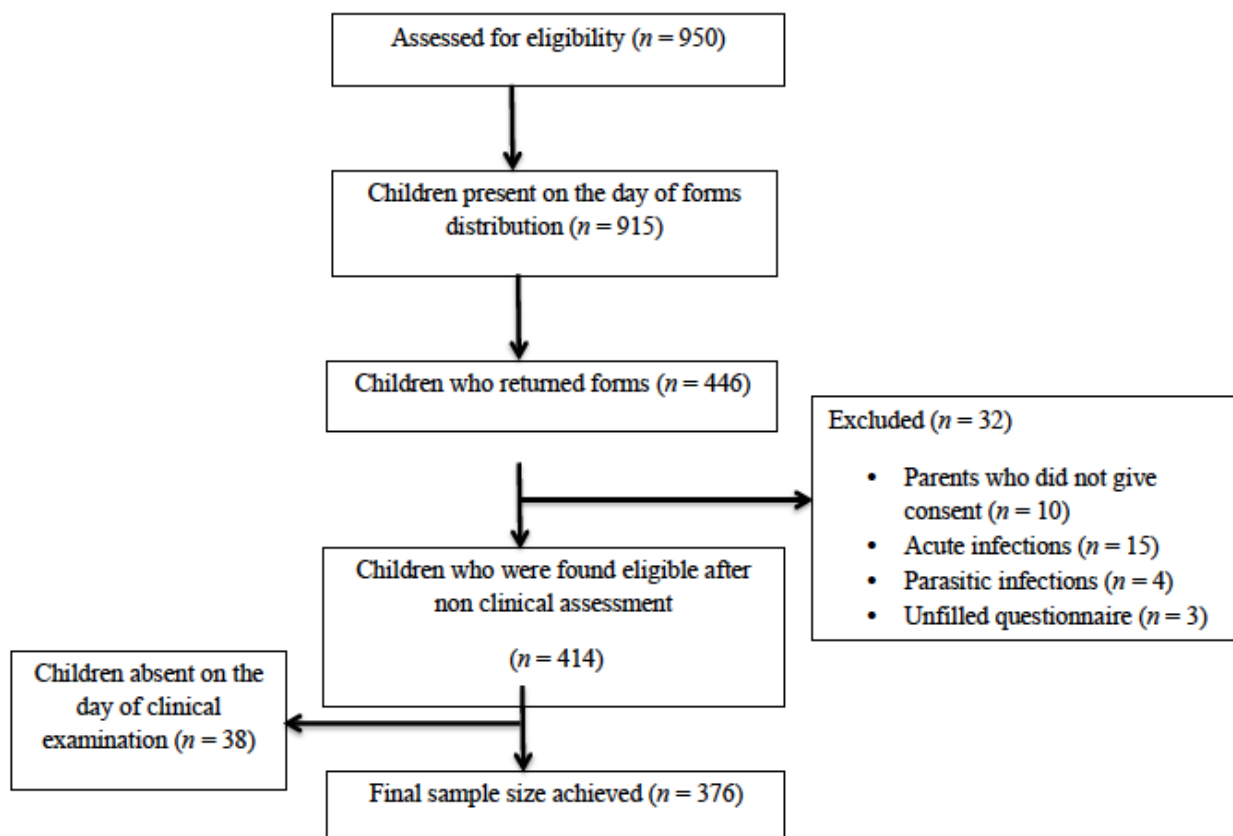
Assessed for eligibility ($n = 950$)

Children present on the day of forms distribution ($n = 915$)

Children who returned forms ($n = 446$)

Excluded ($n = 32$)

- Parents who did not give consent ($n = 10$)
- Acute infections ($n = 15$)
- Parasitic infections ($n = 4$)
- Unfilled questionnaire ($n = 3$)

Children who were found eligible after non clinical assessment

($n = 414$)

Children absent on the day of clinical examination ($n = 38$)

Final sample size achieved ($n = 376$)